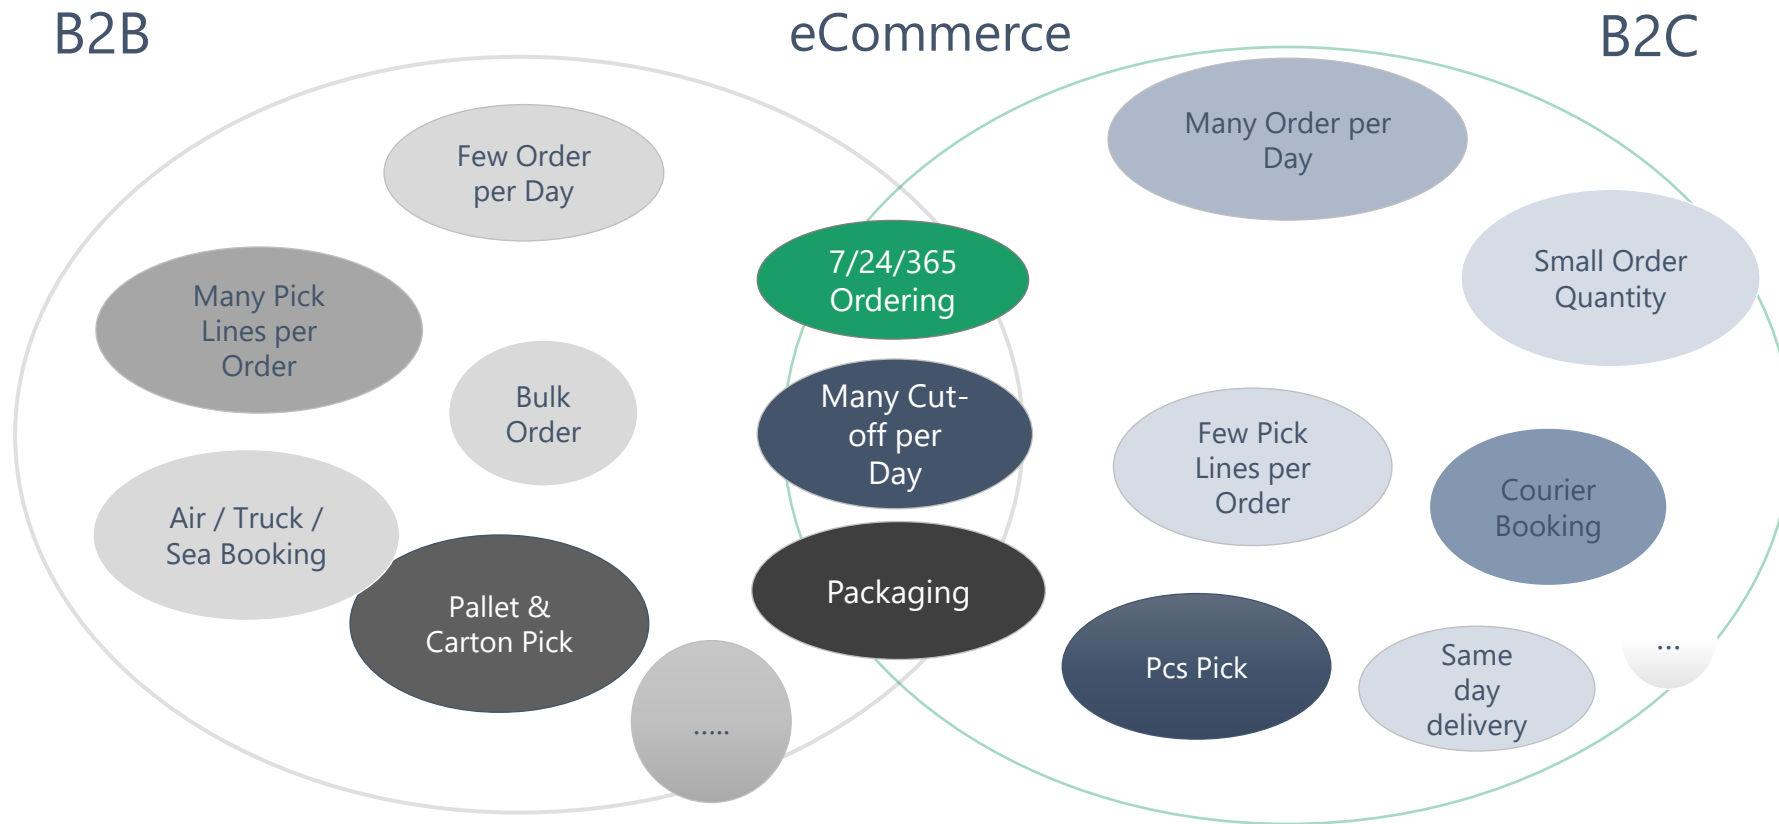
B2B

eCommerce

B2C

Few Order per Day

Many Pick Lines per Order

Bulk Order

Air / Truck / Sea Booking

Pallet & Carton Pick

.....

7/24/365 Ordering

Many Cut-off per Day

Packaging

Many Order per Day

Small Order Quantity

Few Pick Lines per Order

Courier Booking

Pcs Pick

Same day delivery

...